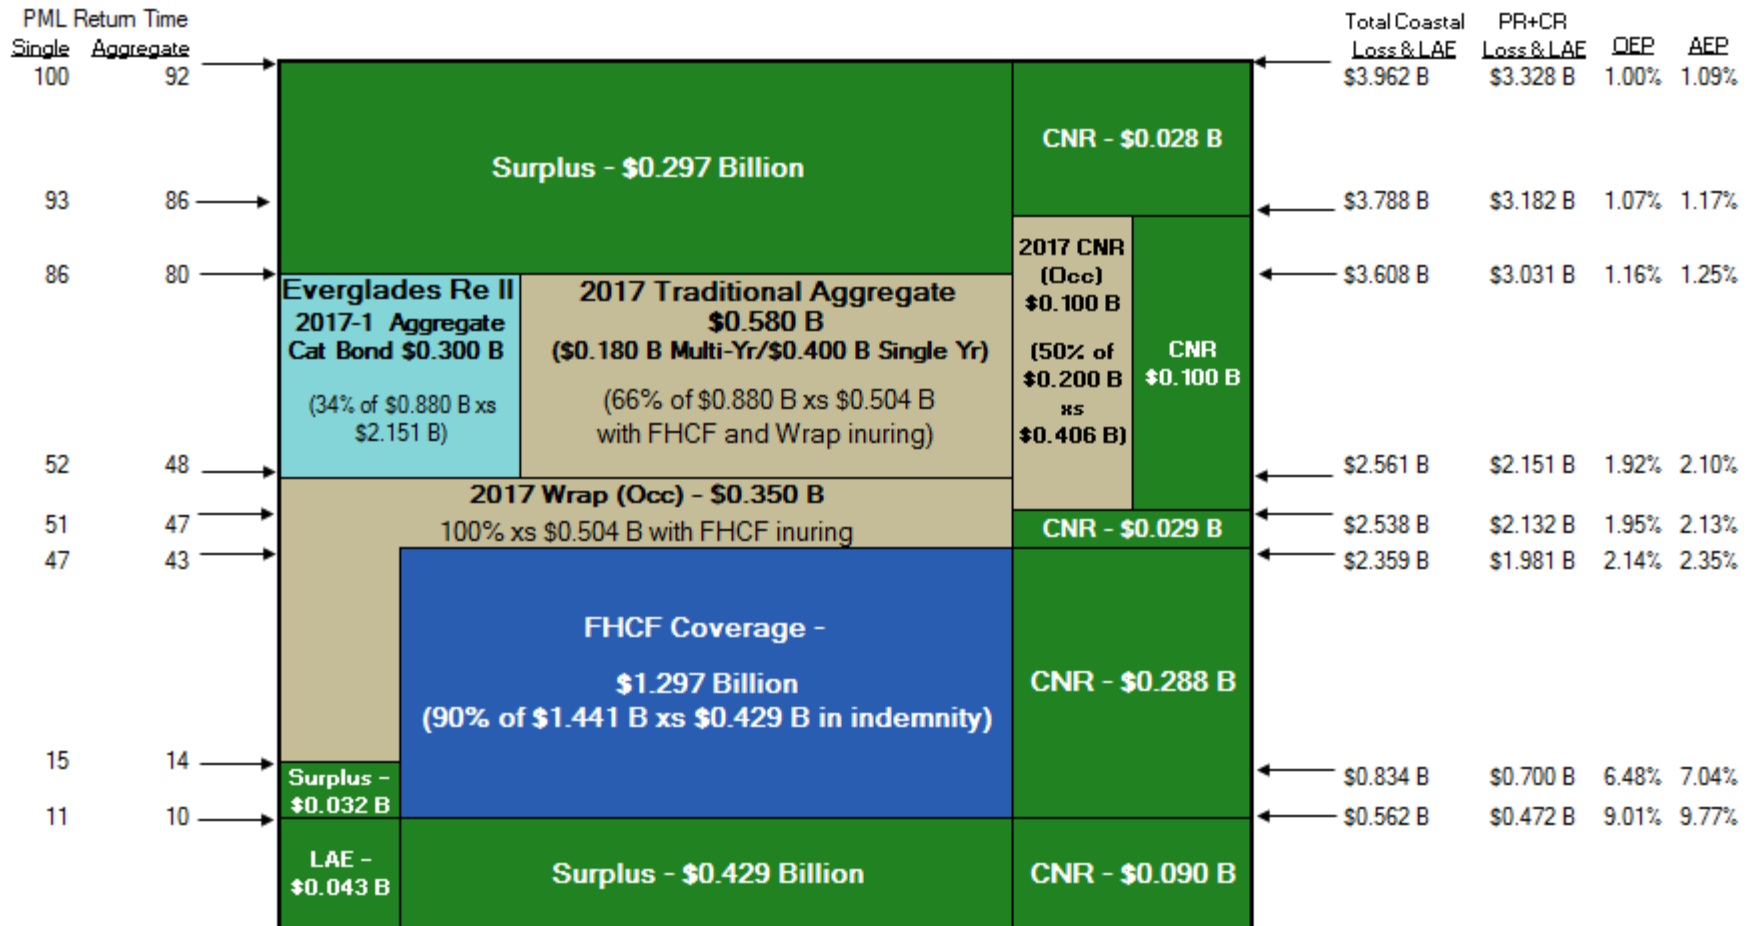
PML Return Time
Single Aggregate
100 92
93 86
86 80
52 48
51 47
47 43
15 14
11 10

Total Coastal Loss & LAE | PR+CR Loss & LAE | OEP | AEP
$3.962 B | $3.328 B | 1.00% | 1.09%
$3.788 B | $3.182 B | 1.07% | 1.17%
$3.608 B | $3.031 B | 1.16% | 1.25%
$2.561 B | $2.151 B | 1.92% | 2.10%
$2.538 B | $2.132 B | 1.95% | 2.13%
$2.359 B | $1.981 B | 2.14% | 2.35%
$0.834 B | $0.700 B | 6.48% | 7.04%
$0.562 B | $0.472 B | 9.01% | 9.77%

Surplus - $0.297 Billion

CNR - $0.028 B

2017 CNR (Occ) $0.100 B

(50% of $0.200 B xs $0.406 B)

CNR $0.100 B

Everglades Re II 2017-1 Aggregate Cat Bond $0.300 B

(34% of $0.880 B xs $2.151 B)

2017 Traditional Aggregate $0.580 B ($0.180 B Multi-Yr/$0.400 B Single Yr)

(66% of $0.880 B xs $0.504 B with FHCF and Wrap inuring)

2017 Wrap (Occ) - $0.350 B
100% xs $0.504 B with FHCF inuring

CNR - $0.029 B

FHCF Coverage -

$1.297 Billion
(90% of $1.441 B xs $0.429 B in indemnity)

CNR - $0.288 B

Surplus - $0.032 B

LAE - $0.043 B

Surplus - $0.429 Billion

CNR - $0.090 B